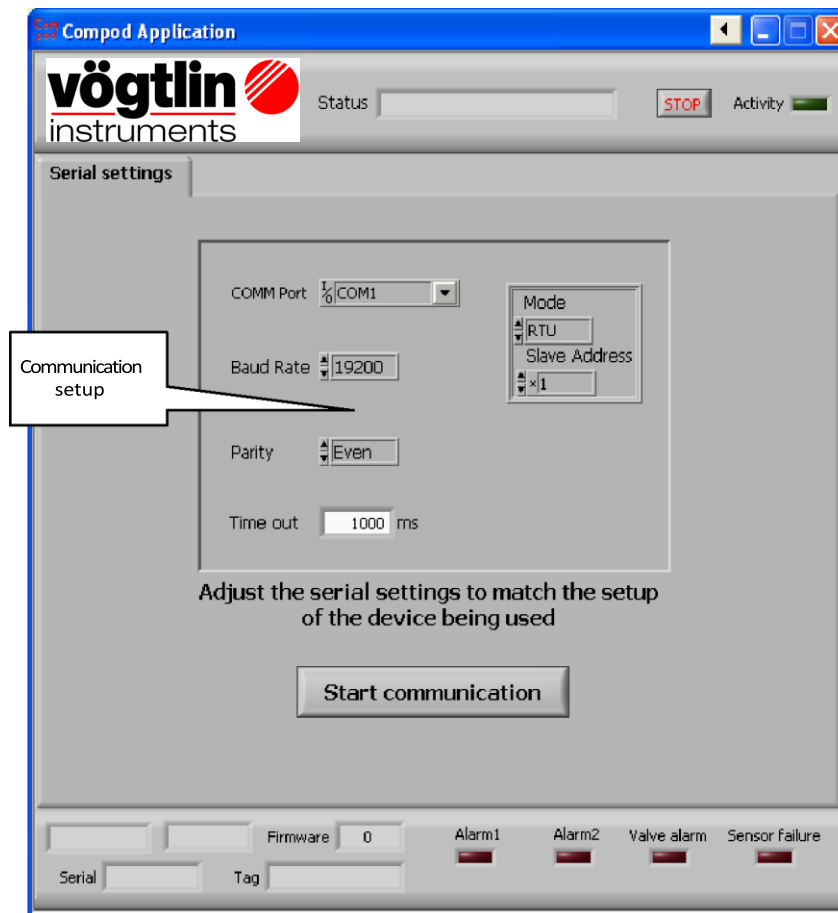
Com pod Compod Application

vögtlin instruments

Status

STOP

Activity

Serial settings

COMM Port COM1

Mode
RTU
Slave Address
1

Communication setup

Baud Rate 19200

Parity Even

Time out 1000 ms

Adjust the serial settings to match the setup of the device being used

Start communication

Firmware 0

Serial

Tag

Alarm1

Alarm2

Valve alarm

Sensor failure